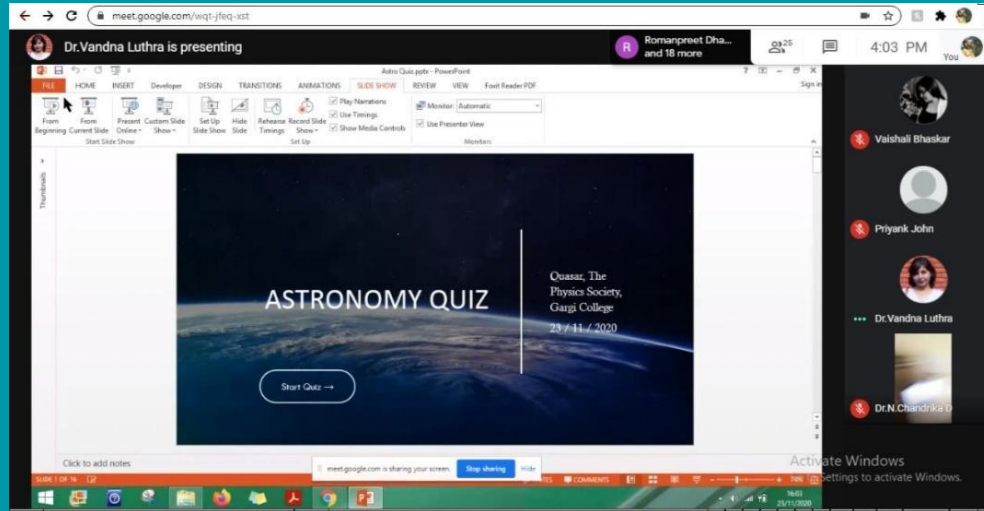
meet.google.com/wqt-jfeq-xst

Dr.Vandna Luthra is presenting

R Romanpreet Dha... and 18 more

25

4:03 PM

You

Astro Quiz.pptx - PowerPoint

FILE HOME INSERT Developer DESIGN TRANSITIONS ANIMATIONS SLIDE SHOW REVIEW VIEW Foxit Reader PDF

Sign in

From Beginning From Current Slide Present Online Custom Slide Show

Start Slide Show

Set Up Slide Show Hide Slide Rehearse Timings Record Slide Show

Play Narrations Use Timings Show Media Controls

Set Up

Monitor: Automatic

Use Presenter View

Monitors

Thumbnails

ASTRONOMY QUIZ

Quasar, The Physics Society, Gargi College

23 / 11 / 2020

Start Quiz →

Click to add notes

SLIDE 1 OF 16

meet.google.com is sharing your screen. Stop sharing Hide

NOTES COMMENTS

Activate Windows
Go to Settings to activate Windows.

16:03
23/11/2020

Vaishali Bhaskar

Priyank John

Dr.Vandna Luthra

Dr.N.Chandrika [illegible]